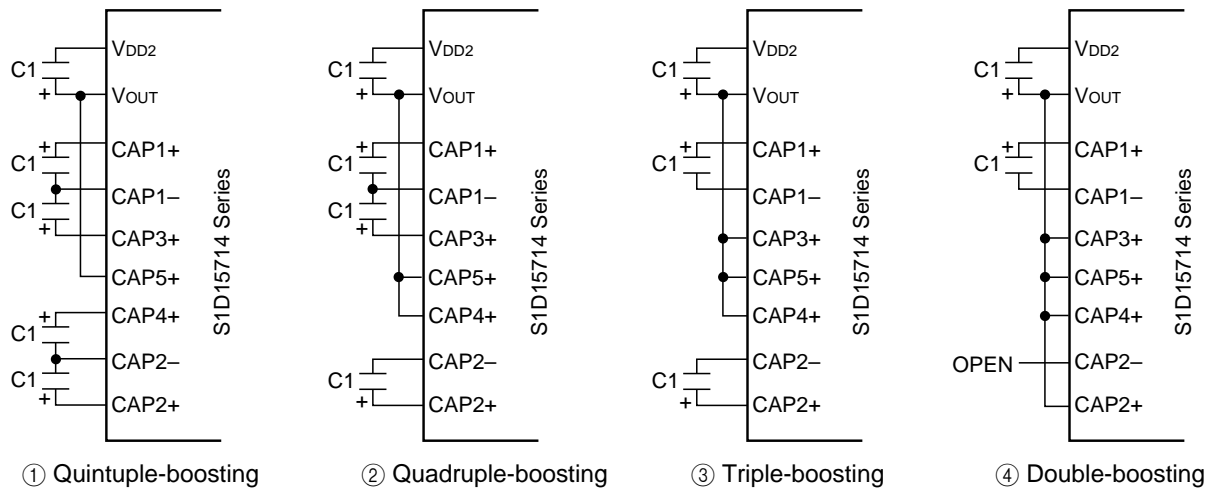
C1
+
VDD2
VOUT
C1
+
CAP1+
CAP1–
C1
+
CAP3+
CAP5+
C1
+
CAP4+
CAP2–
C1
+
CAP2+
S1D15714 Series
① Quintuple-boosting

C1
+
VDD2
VOUT
C1
+
CAP1+
CAP1–
C1
+
CAP3+
CAP5+
CAP4+
C1
+
CAP2–
CAP2+
S1D15714 Series
② Quadruple-boosting

C1
+
VDD2
VOUT
C1
+
CAP1+
CAP1–
CAP3+
CAP5+
CAP4+
C1
+
CAP2–
CAP2+
S1D15714 Series
③ Triple-boosting

C1
+
VDD2
VOUT
C1
+
CAP1+
CAP1–
CAP3+
CAP5+
CAP4+
OPEN
CAP2–
CAP2+
S1D15714 Series
④ Double-boosting